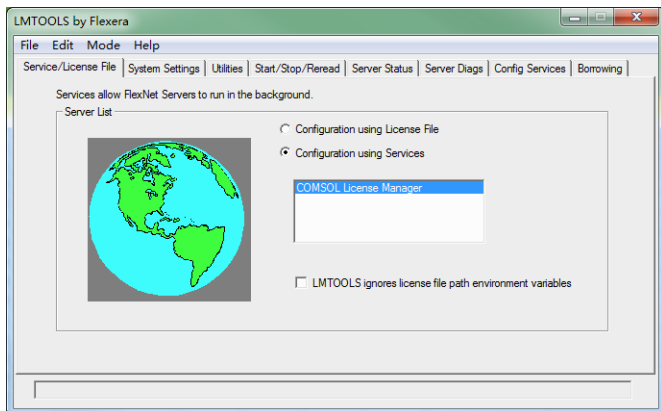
LMTOOLS by Flexera

File Edit Mode Help

Service/License File | System Settings | Utilities | Start/Stop/Reread | Server Status | Server Diags | Config Services | Borrowing

Services allow FlexNet Servers to run in the background.

Server List

Configuration using License File

Configuration using Services

COMSOL License Manager

LMTOOLS ignores license file path environment variables